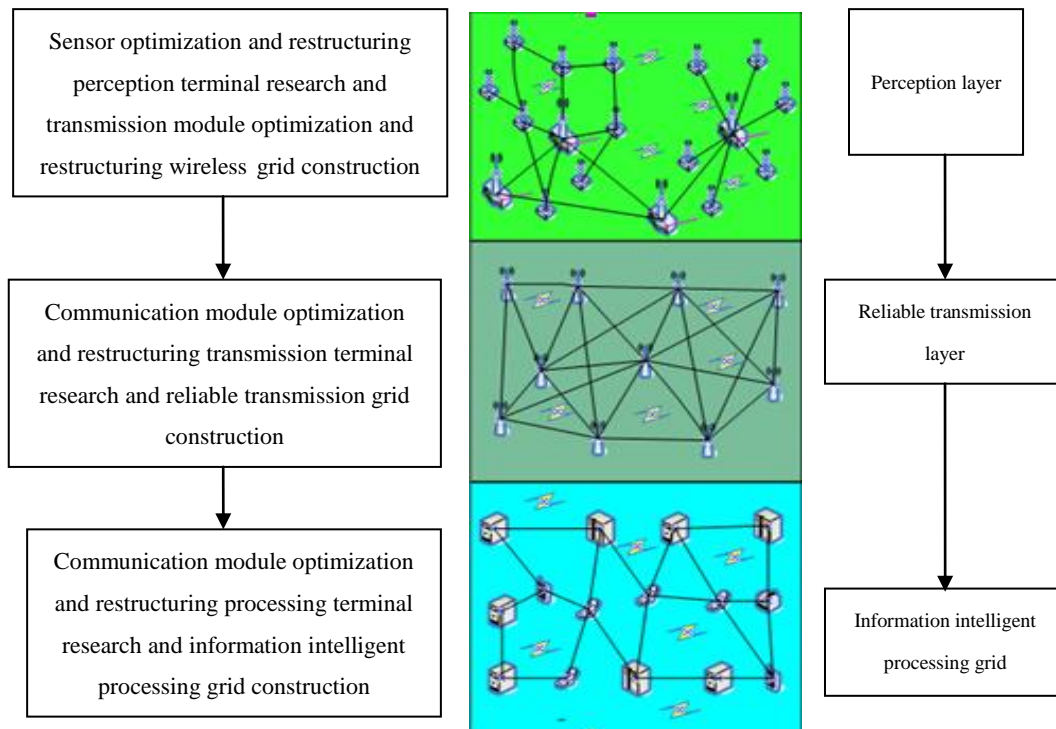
Sensor optimization and restructuring perception terminal research and transmission module optimization and restructuring wireless grid construction

Communication module optimization and restructuring transmission terminal research and reliable transmission grid construction

Communication module optimization and restructuring processing terminal research and information intelligent processing grid construction

Perception layer

Reliable transmission layer

Information intelligent processing grid